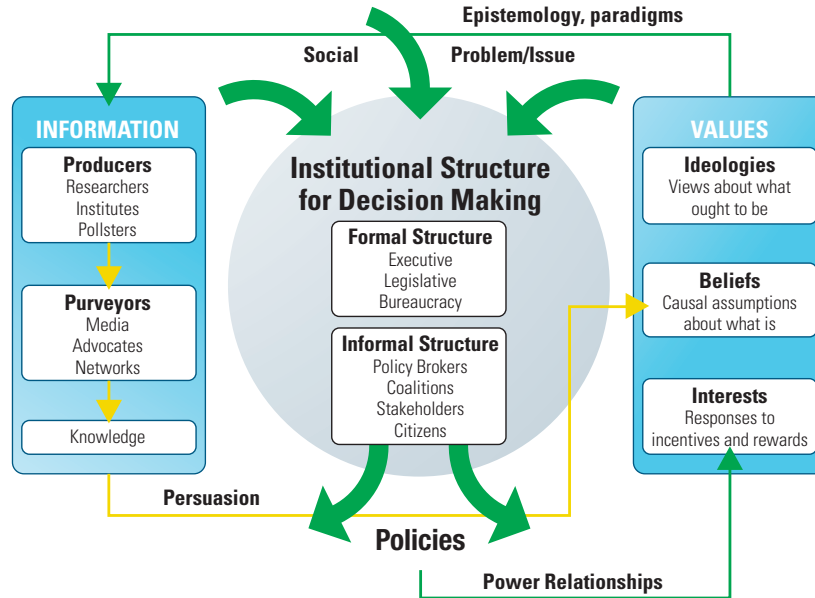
Epistemology, paradigms

Social

Problem/Issue

INFORMATION

Producers
Researchers
Institutes
Pollsters

Purveyors
Media
Advocates
Networks

Knowledge

Institutional Structure for Decision Making

Formal Structure
Executive
Legislative
Bureaucracy

Informal Structure
Policy Brokers
Coalitions
Stakeholders
Citizens

VALUES

Ideologies
Views about what ought to be

Beliefs
Causal assumptions about what is

Interests
Responses to incentives and rewards

Persuasion

Policies

Power Relationships